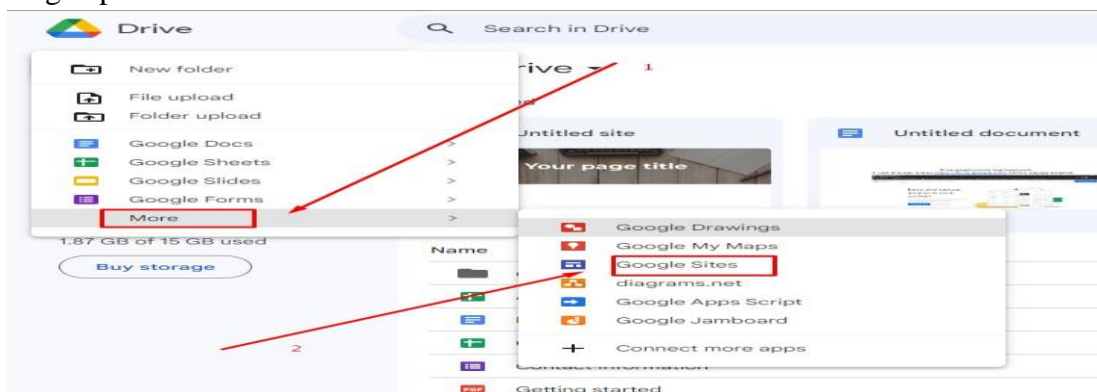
Drive

Search in Drive

New folder

File upload

Folder upload

Google Docs >

Google Sheets >

Google Slides >

Google Forms >

More >

1.87 GB of 15 GB used

Buy storage

rive

1

Untitled site

Your page title

Untitled document

Name

Google Drawings

Google My Maps

Google Sites

diagrams.net

Google Apps Script

Google Jamboard

Connect more apps

2

Contact information

Getting started